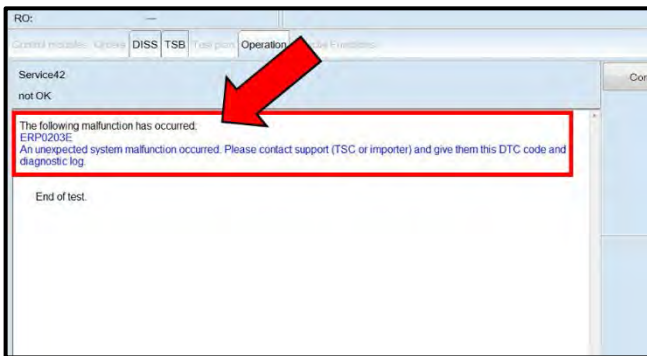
RO: —

Control modules Orders DISS TSB Test plan Operation Special functions

Service42
not OK

Con

The following malfunction has occurred:
ERP0203E
An unexpected system malfunction occurred. Please contact support (TSC or importer) and give them this DTC code and diagnostic log.

End of test.